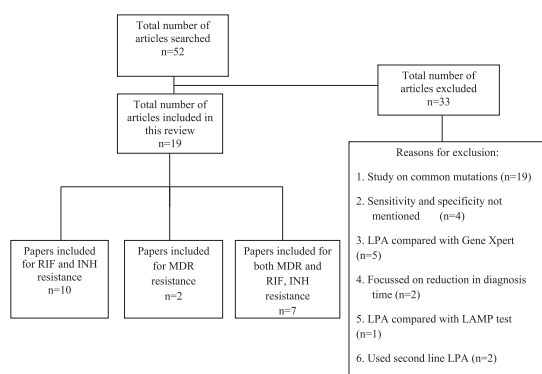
Total number of articles searched
n=52

Total number of articles excluded
n=33

Total number of articles included in this review
n=19

Reasons for exclusion:

1. Study on common mutations (n=19)

2. Sensitivity and specificity not mentioned (n=4)

3. LPA compared with Gene Xpert (n=5)

4. Focussed on reduction in diagnosis time (n=2)

5. LPA compared with LAMP test (n=1)

6. Used second line LPA (n=2)

Papers included for RIF and INH resistance n=10

Papers included for MDR resistance n=2

Papers included for both MDR and RIF, INH resistance n=7